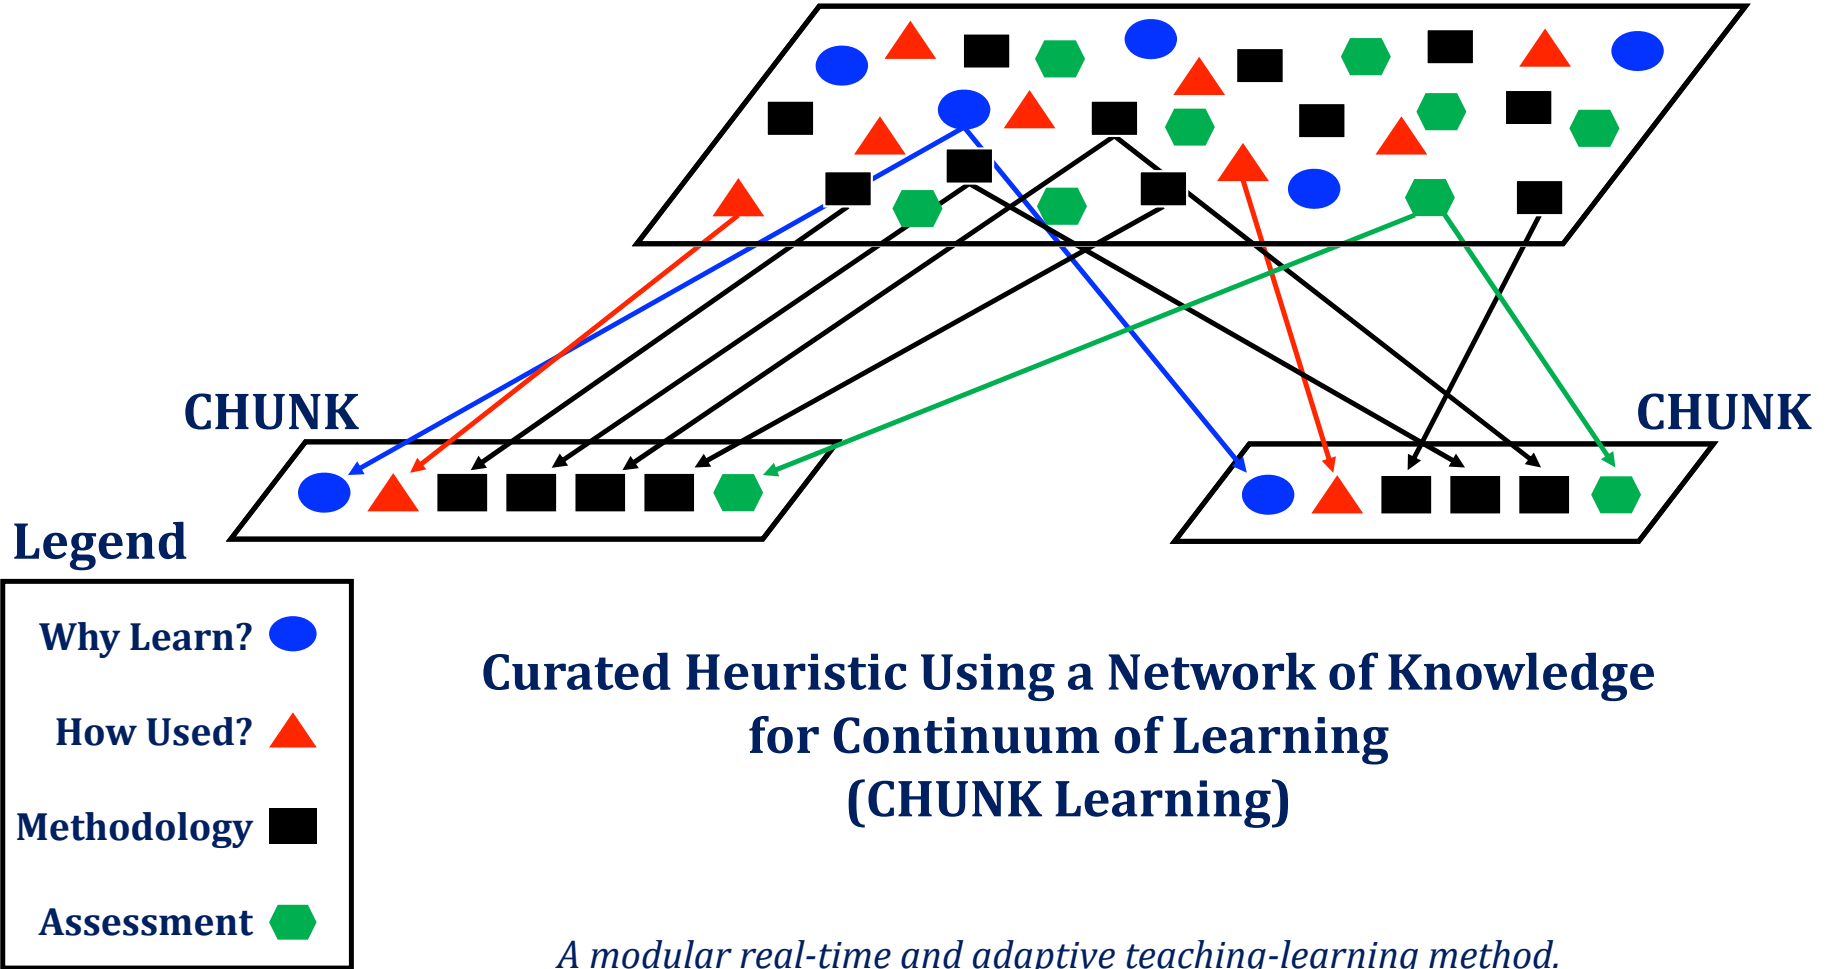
CHUNK

CHUNK

Legend

Why Learn?

How Used?

Methodology

Assessment

Curated Heuristic Using a Network of Knowledge for Continuum of Learning (CHUNK Learning)

A modular real-time and adaptive teaching-learning method.